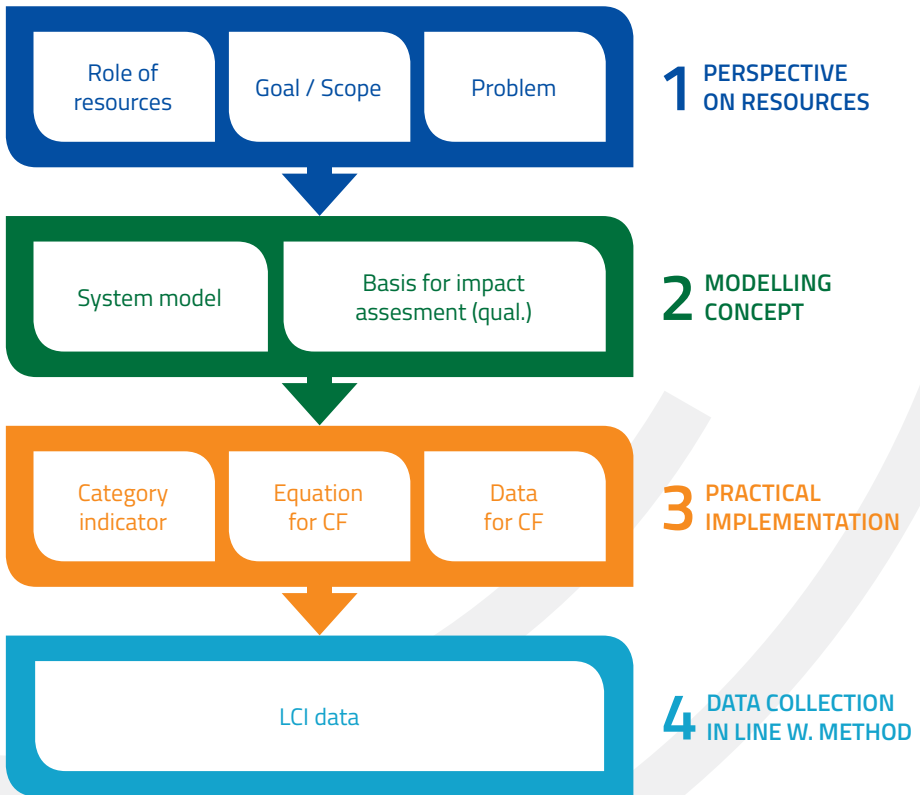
Role of resources

Goal / Scope

Problem

1 PERSPECTIVE ON RESOURCES

System model

Basis for impact assesment (qual.)

2 MODELLING CONCEPT

Category indicator

Equation for CF

Data for CF

3 PRACTICAL IMPLEMENTATION

LCI data

4 DATA COLLECTION IN LINE W. METHOD